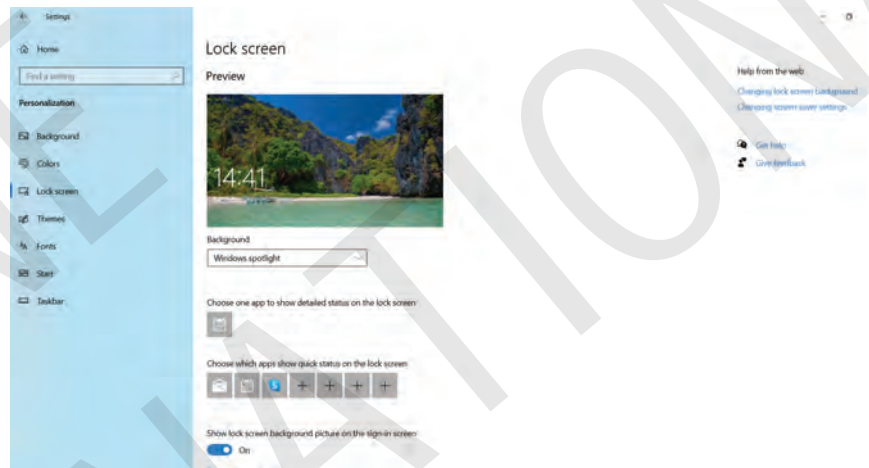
Settings

Home

Find a setting

Personalization

Background

Colors

Lock screen

Themes

Fonts

Start

Taskbar

Lock screen

Preview

14:41

Background

Windows spotlight

Choose one app to show detailed status on the lock screen

Choose which apps show quick status on the lock screen

Show lock screen background picture on the sign-in screen

On

Help from the web

Changing lock screen background

Changing screen saver settings

Get help

Give feedback